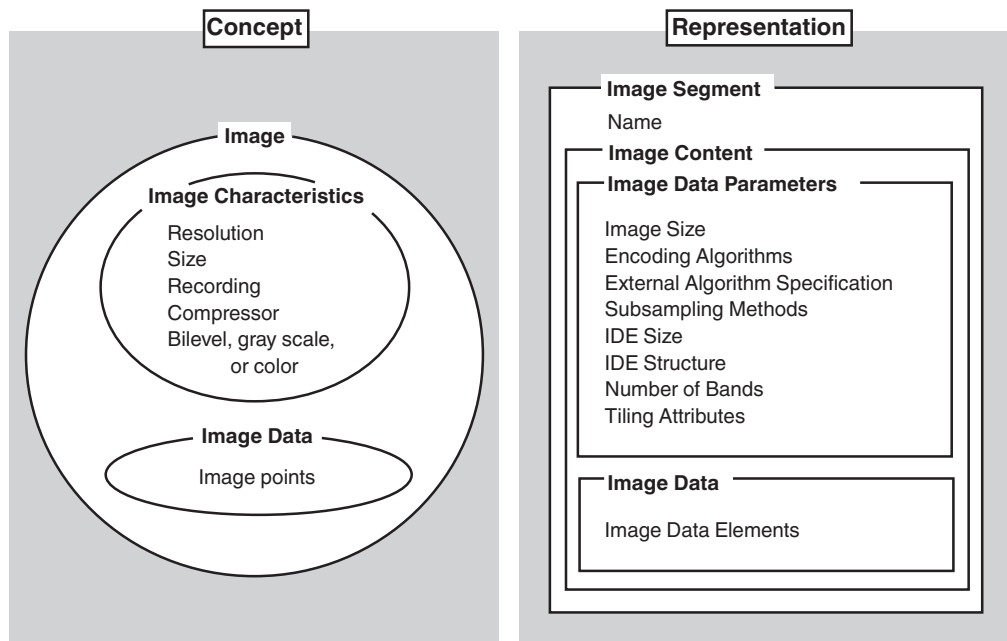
Concept

Image

Image Characteristics

Resolution
Size
Recording
Compressor
Bilevel, gray scale, or color

Image Data

Image points

Representation

Image Segment

Name

Image Content

Image Data Parameters

Image Size
Encoding Algorithms
External Algorithm Specification
Subsampling Methods
IDE Size
IDE Structure
Number of Bands
Tiling Attributes

Image Data

Image Data Elements